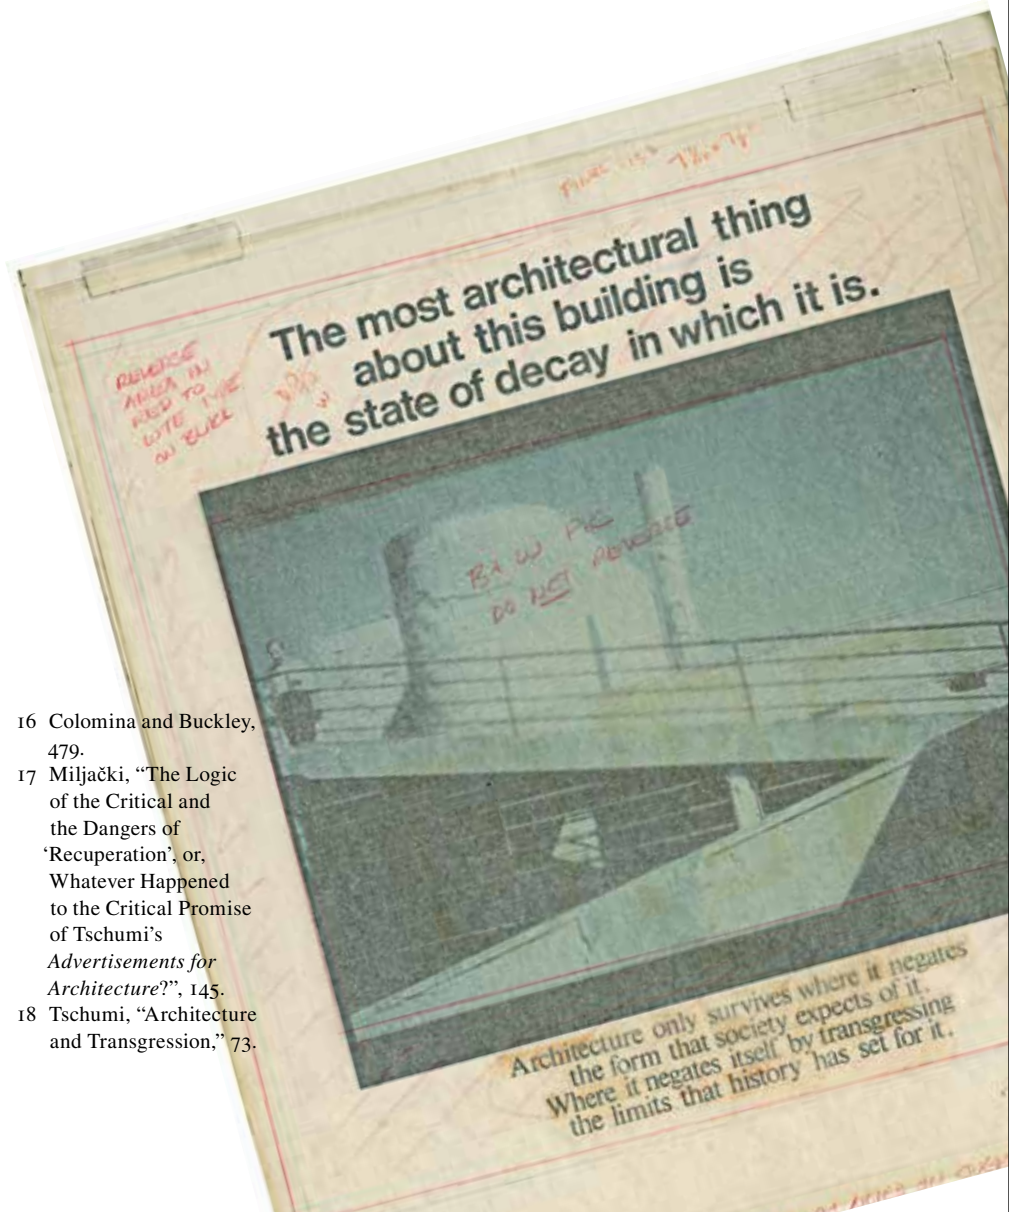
The most architectural thing about this building is the state of decay in which it is.

REVERSE AREA IN RED TO WTE TYPE ON BLK

B + W PIC DO NOT REVERSE

Architecture only survives where it negates the form that society expects of it. Where it negates itself by transgressing the limits that history has set for it.

16 Colomina and Buckley, 479.
17 Miljački, "The Logic of the Critical and the Dangers of 'Recuperation', or, Whatever Happened to the Critical Promise of Tschumi's *Advertisements for Architecture*?", 145.
18 Tschumi, "Architecture and Transgression," 73.